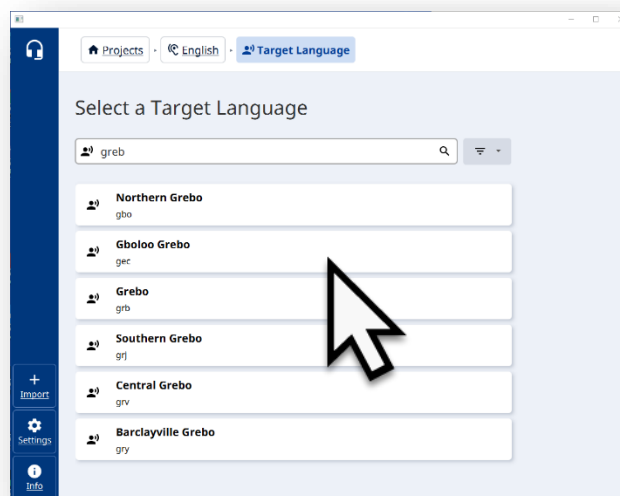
Projects English Target Language

Select a Target Language

greb

Northern Grebo
gbo

Gboloo Grebo
gec

Grebo
grb

Southern Grebo
grj

Central Grebo
grv

Barclayville Grebo
gry

+
Import

Settings

Info